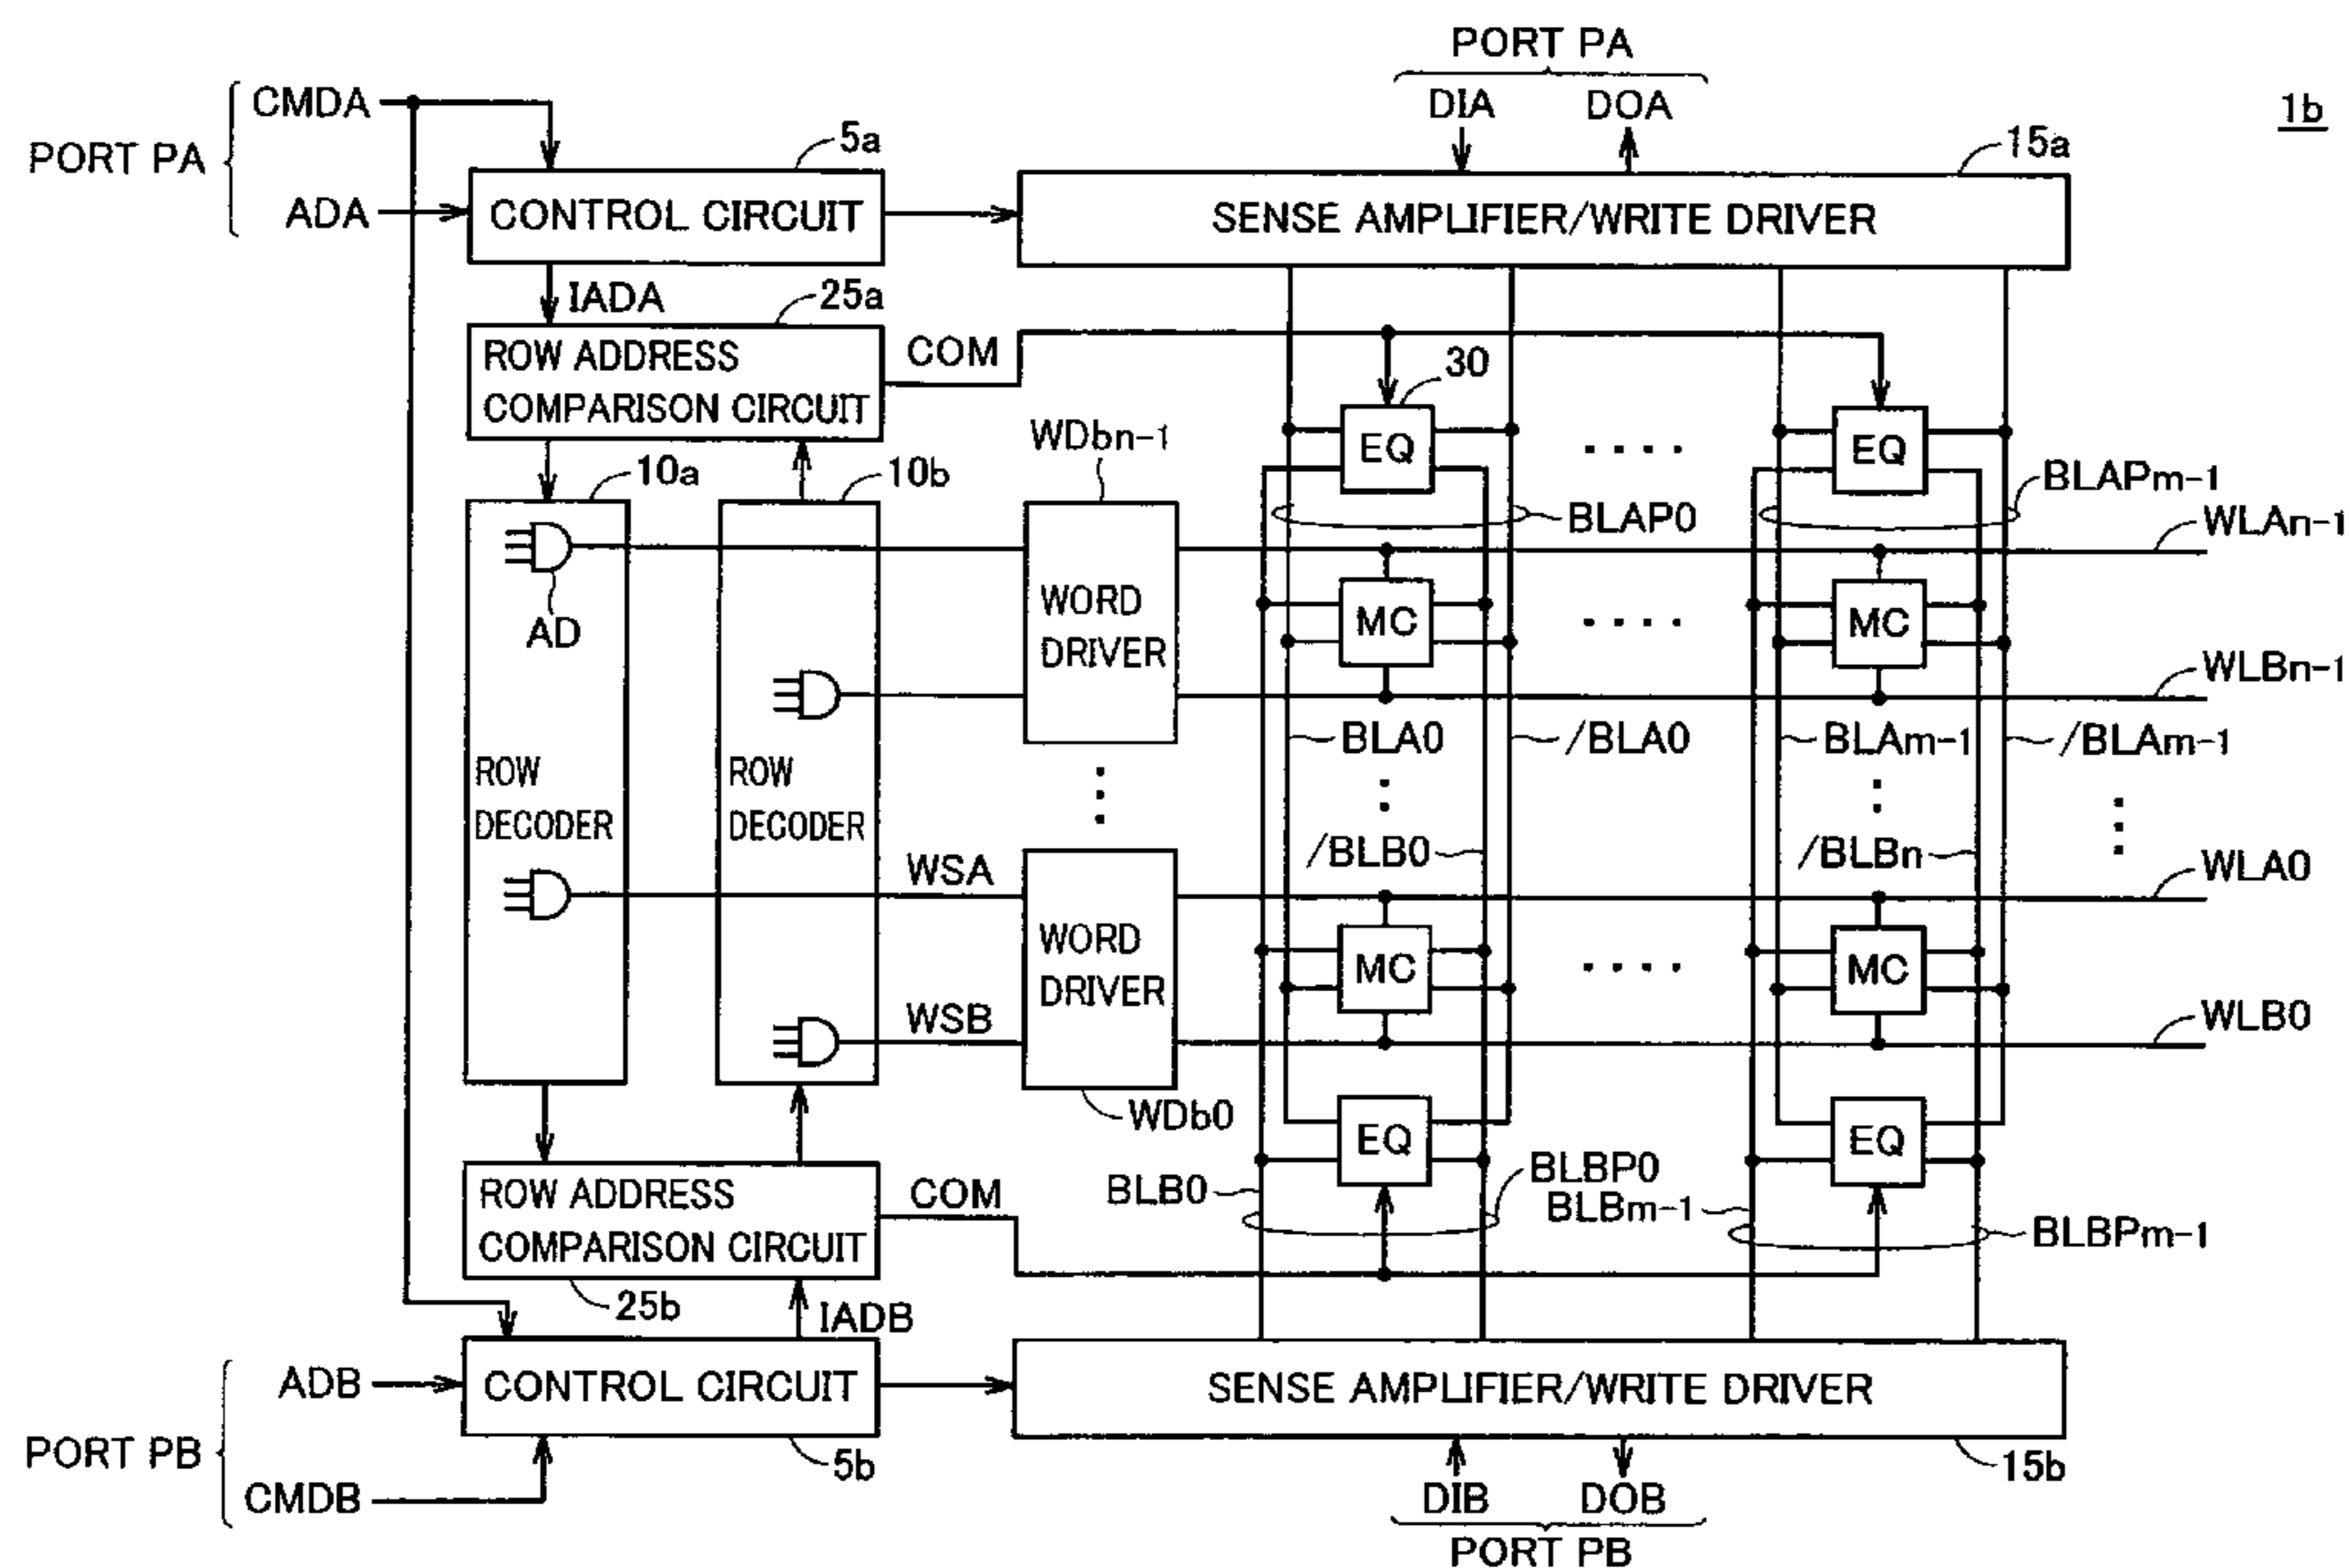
PORT PA
DIA DOA
1b
PORT PA
CMDA
ADA
5a
CONTROL CIRCUIT
15a
SENSE AMPLIFIER/WRITE DRIVER
IADA
25a
ROW ADDRESS COMPARISON CIRCUIT
COM
30
EQ
EQ
WDbn-1
10a
10b
BLAPm-1
BLAP0
WLAn-1
AD
WORD DRIVER
MC
MC
WLBn-1
ROW DECODER
ROW DECODER
BLA0
/BLA0
BLAm-1
/BLAm-1
/BLB0
/BLBn
WSA
WLA0
WORD DRIVER
MC
MC
WSB
WLB0
WDb0
EQ
EQ
BLBP0
BLBm-1
BLB0
BLBPm-1
ROW ADDRESS COMPARISON CIRCUIT
COM
25b
IADB
ADB
CONTROL CIRCUIT
SENSE AMPLIFIER/WRITE DRIVER
PORT PB
5b
15b
CMDB
DIB DOB
PORT PB